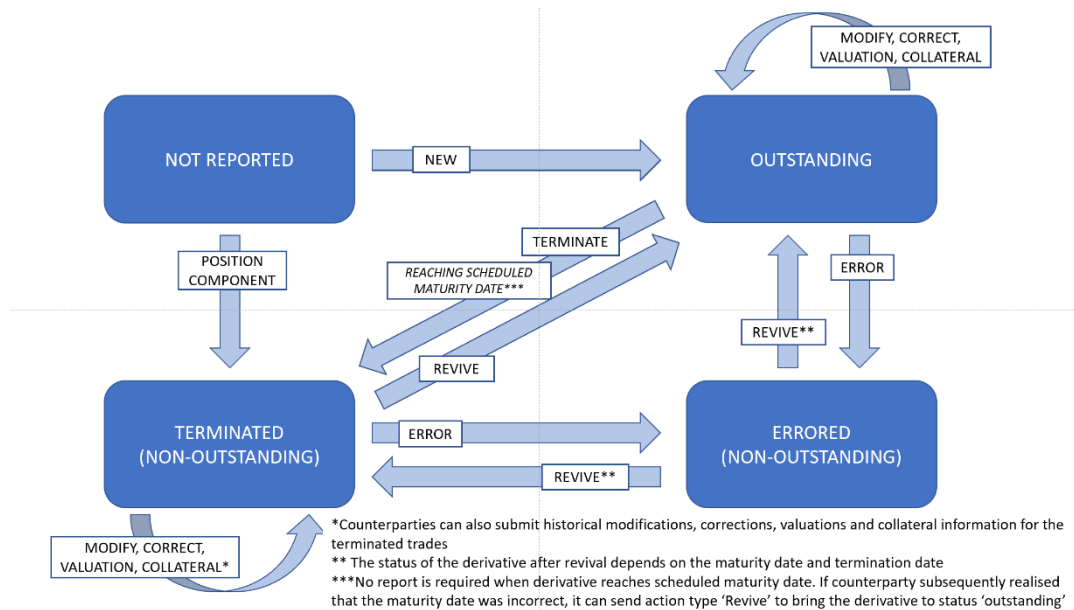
MODIFY, CORRECT, VALUATION, COLLATERAL

NOT REPORTED

NEW

OUTSTANDING

POSITION COMPONENT

TERMINATE

REACHING SCHEDULED MATURITY DATE***

ERROR

REVIVE**

REVIVE

TERMINATED (NON-OUTSTANDING)

ERROR

ERRORED (NON-OUTSTANDING)

REVIVE**

MODIFY, CORRECT, VALUATION, COLLATERAL*

*Counterparties can also submit historical modifications, corrections, valuations and collateral information for the terminated trades
** The status of the derivative after revival depends on the maturity date and termination date
***No report is required when derivative reaches scheduled maturity date. If counterparty subsequently realised that the maturity date was incorrect, it can send action type 'Revive' to bring the derivative to status 'outstanding'